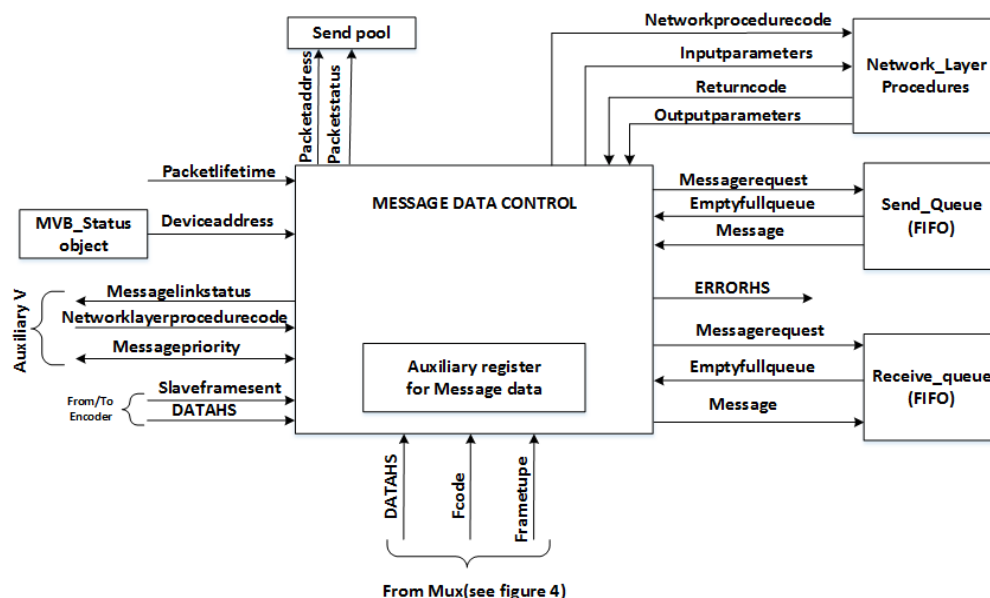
Send pool

Packetaddress
Packetstatus

Networkprocedurecode
Inputparameters
Returncode
Outputparameters

Network_Layer Procedures

Packetlifetime

MESSAGE DATA CONTROL

MVB_Status object

Deviceaddress

Messagerequest
Emptyfullqueue
Message

Send_Queue (FIFO)

Auxiliary V

Messagelinkstatus
Networklayerprocedurecode
Messagepriority

ERRORHS

Messagerequest
Emptyfullqueue
Message

Receive_queue (FIFO)

From/To Encoder

Slaveframesent
DATAHS

Auxiliary register for Message data

DATAHS
Fcode
Frametupe

From Mux(see figure 4)